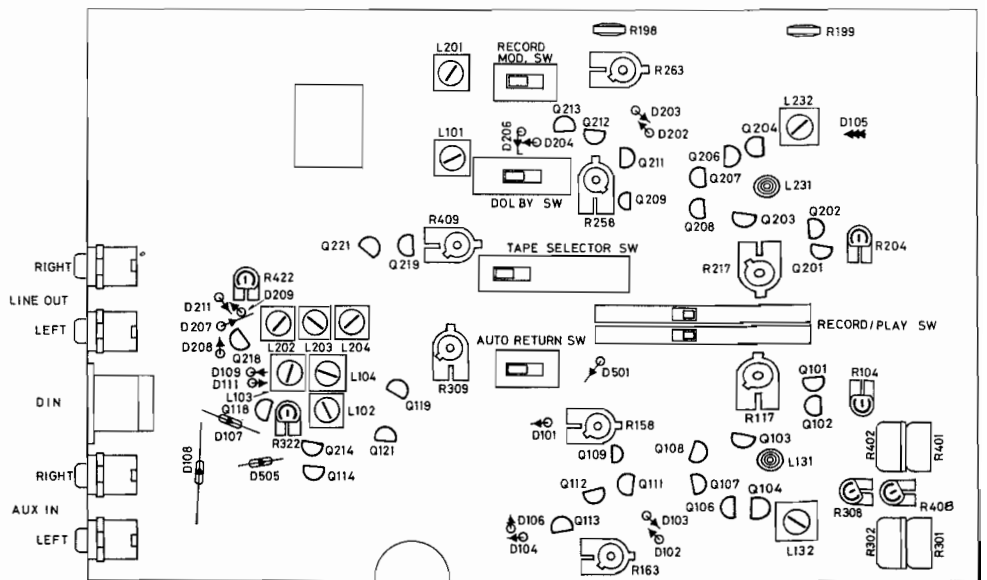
R198
R199
L201
RECORD MOD. SW
R263
Q213
Q212
D203
D202
L232
D105
L101
D206
D204
Q211
Q204
Q206
Q207
L231
DOLBY SW
R258
Q209
Q208
Q203
Q202
R409
Q221
Q219
TAPE SELECTOR SW
R204
R217
Q201
RIGHT
LINE OUT
LEFT
R422
D211
D209
D207
D208
Q218
L202
L203
L204
RECORD/PLAY SW
AUTO RETURN SW
D109
D111
L103
L104
R309
D501
DIN
Q119
L102
R117
Q101
R104
Q118
D107
R322
D101
R158
Q102
D108
Q214
Q121
Q109
Q108
Q103
R402
R401
RIGHT
D505
Q114
L131
AUX IN
Q112
Q111
Q107
Q104
Q106
R308
R408
LEFT
D106
D104
Q113
D103
D102
L132
R302
R301
R163